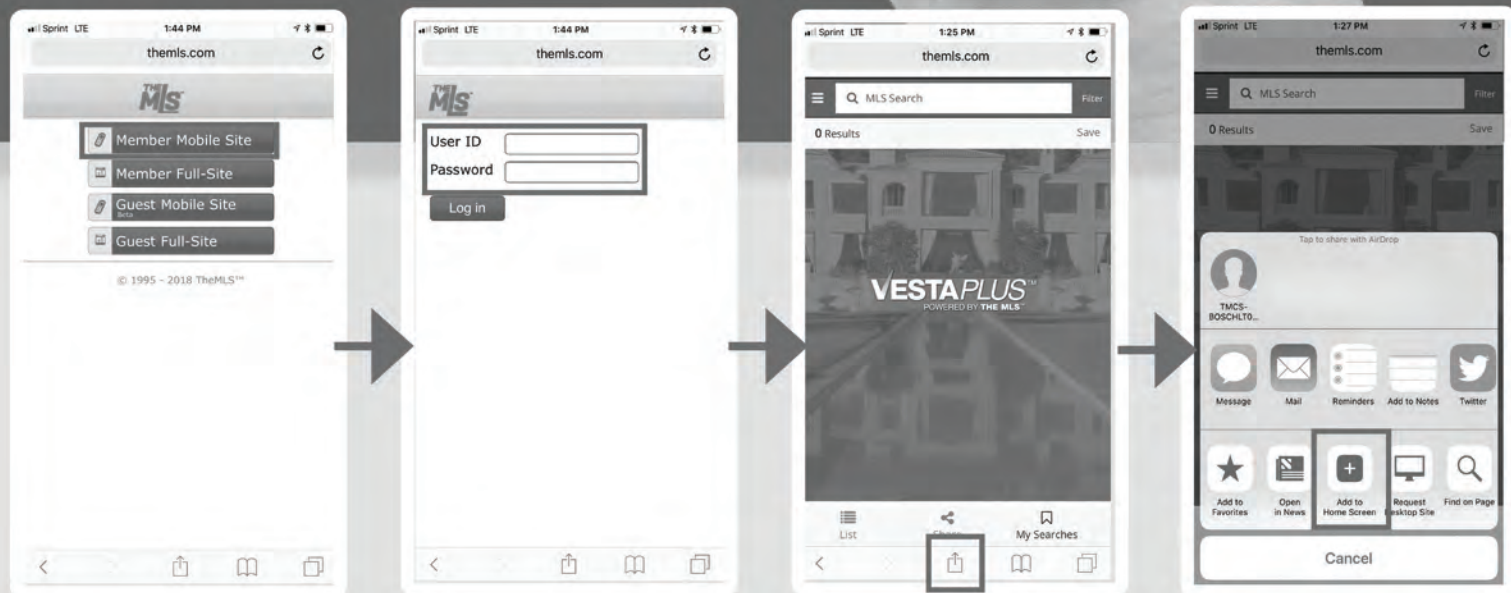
Sprint LTE 1:44 PM
themls.com
THE MLS
Member Mobile Site
Member Full-Site
Guest Mobile Site
Beta
Guest Full-Site
© 1995 - 2018 TheMLS™

Sprint LTE 1:44 PM
themls.com
THE MLS
User ID
Password
Log in

Sprint LTE 1:25 PM
themls.com
MLS Search
Filter
0 Results
Save
VESTAPLUS™
POWERED BY THE MLS™
List
Share
My Searches

Sprint LTE 1:27 PM
themls.com
MLS Search
Filter
0 Results
Save
Tap to share with AirDrop
TMCS-BOSCHLT0...
Message
Mail
Reminders
Add to Notes
Twitter
Add to Favorites
Open in News
Add to Home Screen
Request Desktop Site
Find on Page
Cancel